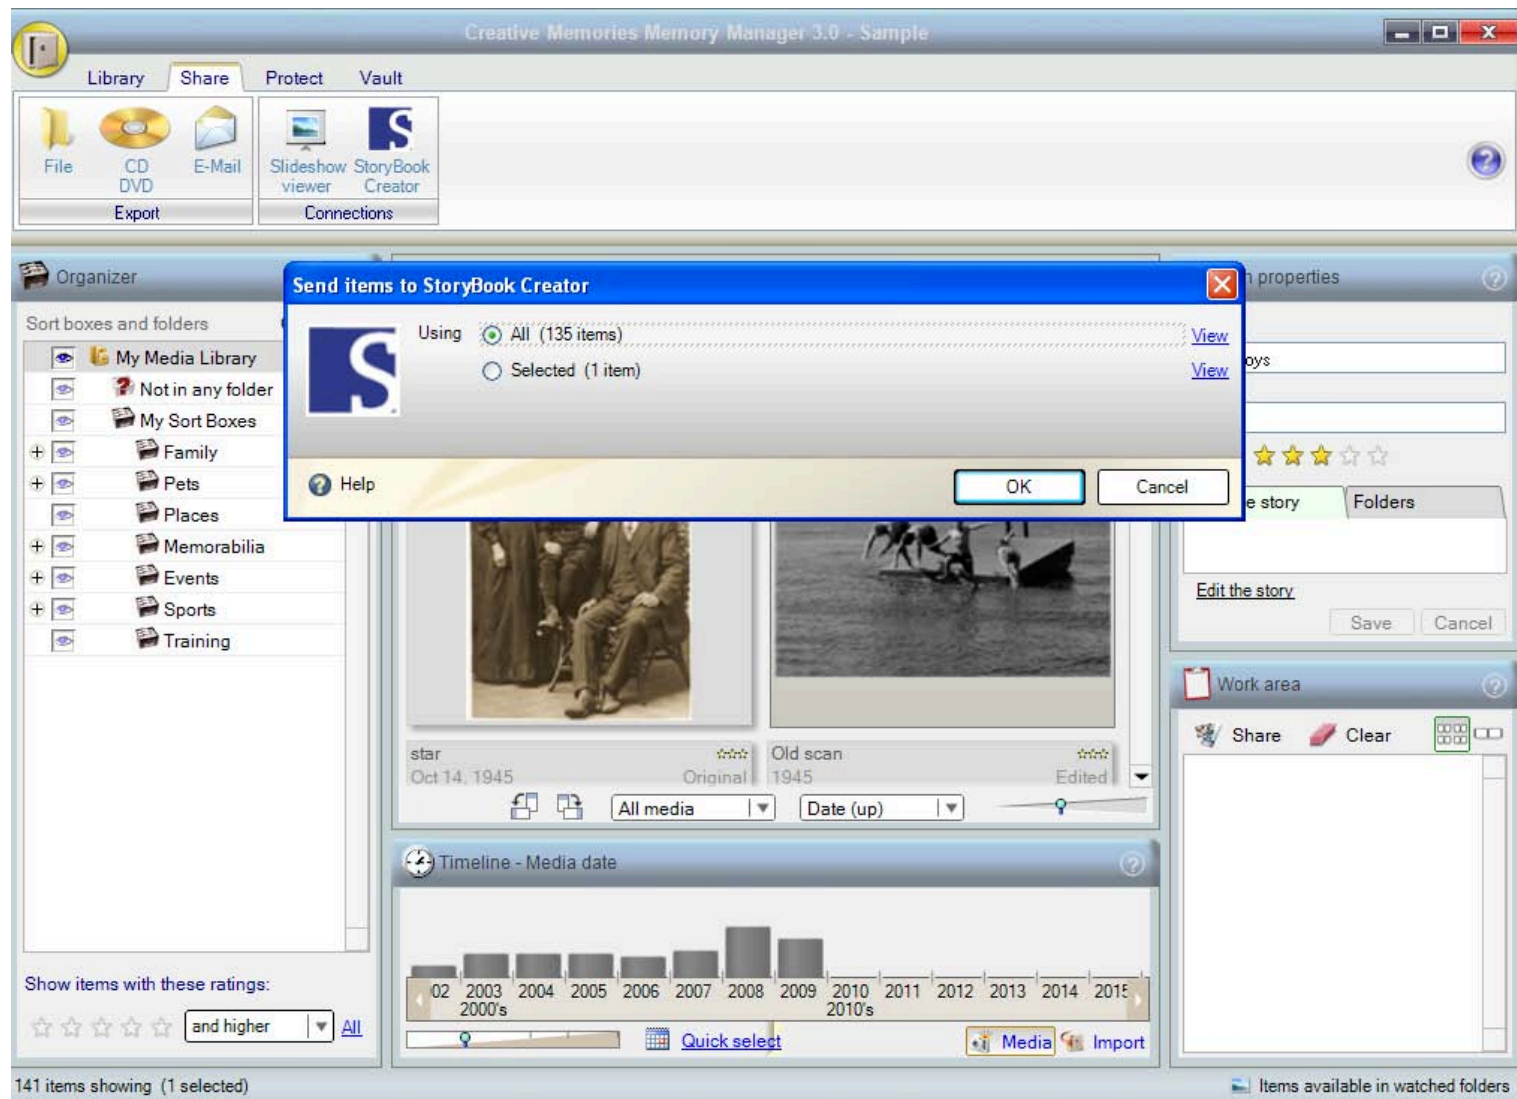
Creative Memories Memory Manager 3.0 - Sample

Library Share Protect Vault

File CD DVD E-Mail Slideshow viewer StoryBook Creator

Export Connections

Organizer

Sort boxes and folders

My Media Library
Not in any folder
My Sort Boxes
Family
Pets
Places
Memorabilia
Events
Sports
Training

Show items with these ratings:

and higher All

141 items showing (1 selected)

Send items to StoryBook Creator

Using All (135 items) View
Selected (1 item) View

Help OK Cancel

star
Oct 14, 1945 Original

Old scan
1945 Edited

All media Date (up)

Timeline - Media date

02 2003 2004 2005 2006 2007 2008 2009 2010 2011 2012 2013 2014 2015
2000's 2010's

Quick select Media Import

n properties

oys

e story Folders

Edit the story

Save Cancel

Work area

Share Clear

Items available in watched folders